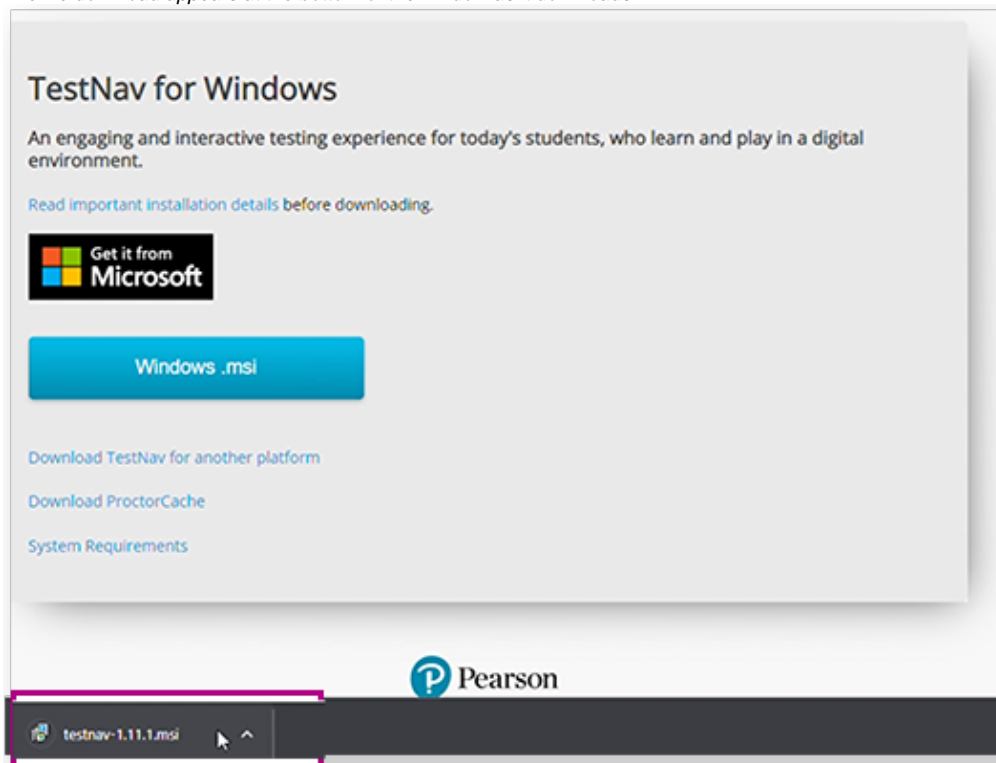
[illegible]

TestNav for Windows

An engaging and interactive testing experience for today's students, who learn and play in a digital environment.

Read important installation details before downloading.

Get it from Microsoft

Windows .msi

Download TestNav for another platform

Download ProctorCache

System Requirements

Pearson

testnav-1.11.1.msi